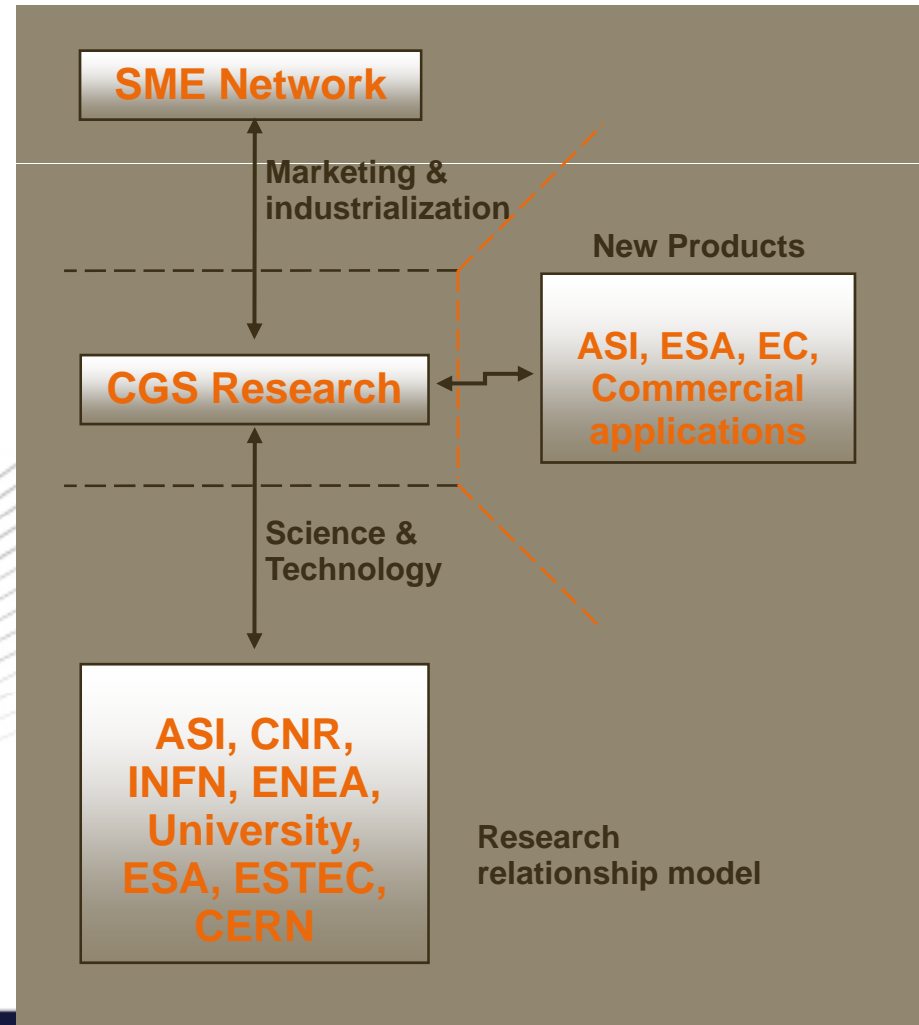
SME Network

Marketing & industrialization

New Products

ASI, ESA, EC, Commercial applications

CGS Research

Science & Technology

ASI, CNR, INFN, ENEA, University, ESA, ESTEC, CERN

Research relationship model